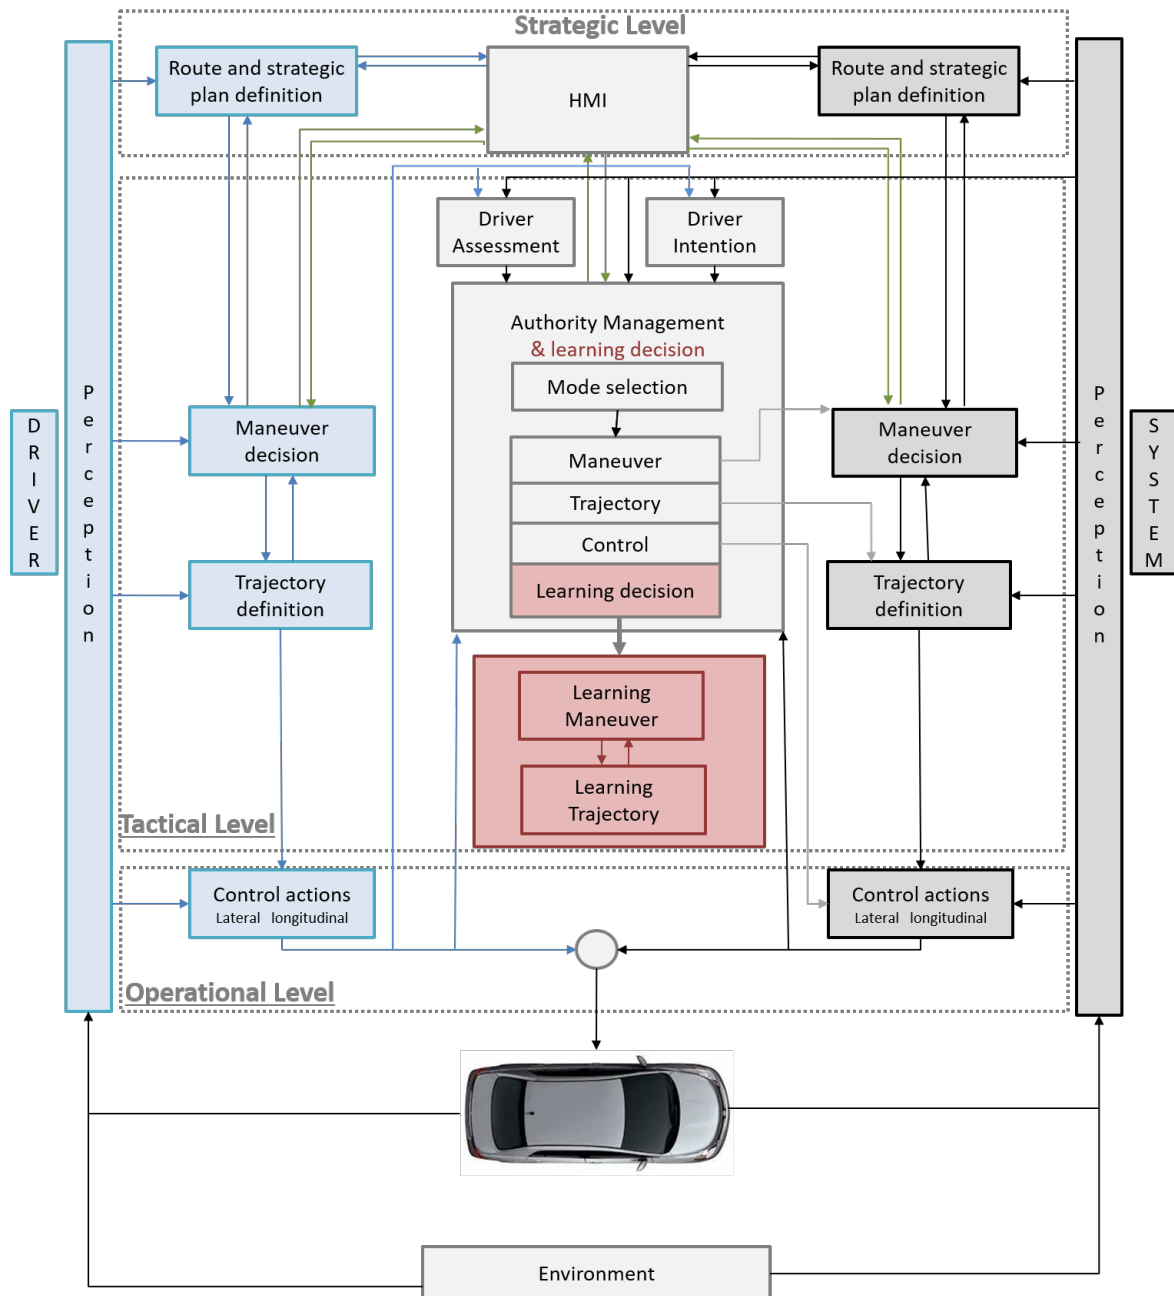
Strategic Level

Route and strategic plan definition

HMI

Route and strategic plan definition

Driver Assessment

Driver Intention

Authority Management
& learning decision

Mode selection

Maneuver

Trajectory

Control

Learning decision

DRIVER

Perception

Maneuver decision

Trajectory definition

Maneuver decision

Trajectory definition

Perception

SYSTEM

Learning Maneuver

Learning Trajectory

Tactical Level

Control actions
Lateral longitudinal

Control actions
Lateral longitudinal

Operational Level

Environment